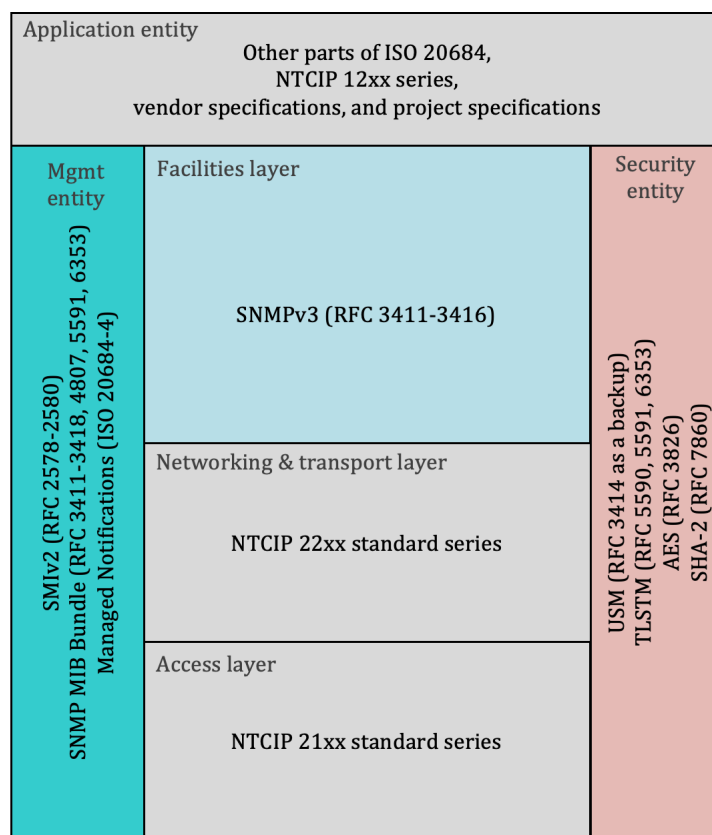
Application entity

Other parts of ISO 20684, NTCIP 12xx series, vendor specifications, and project specifications

Mgmt entity

SMIv2 (RFC 2578-2580)
SNMP MIB Bundle (RFC 3411-3418, 4807, 5591, 6353)
Managed Notifications (ISO 20684-4)

Facilities layer

SNMPv3 (RFC 3411-3416)

Networking & transport layer

NTCIP 22xx standard series

Access layer

NTCIP 21xx standard series

Security entity

USM (RFC 3414 as a backup)
TLSTM (RFC 5590, 5591, 6353)
AES (RFC 3826)
SHA-2 (RFC 7860)